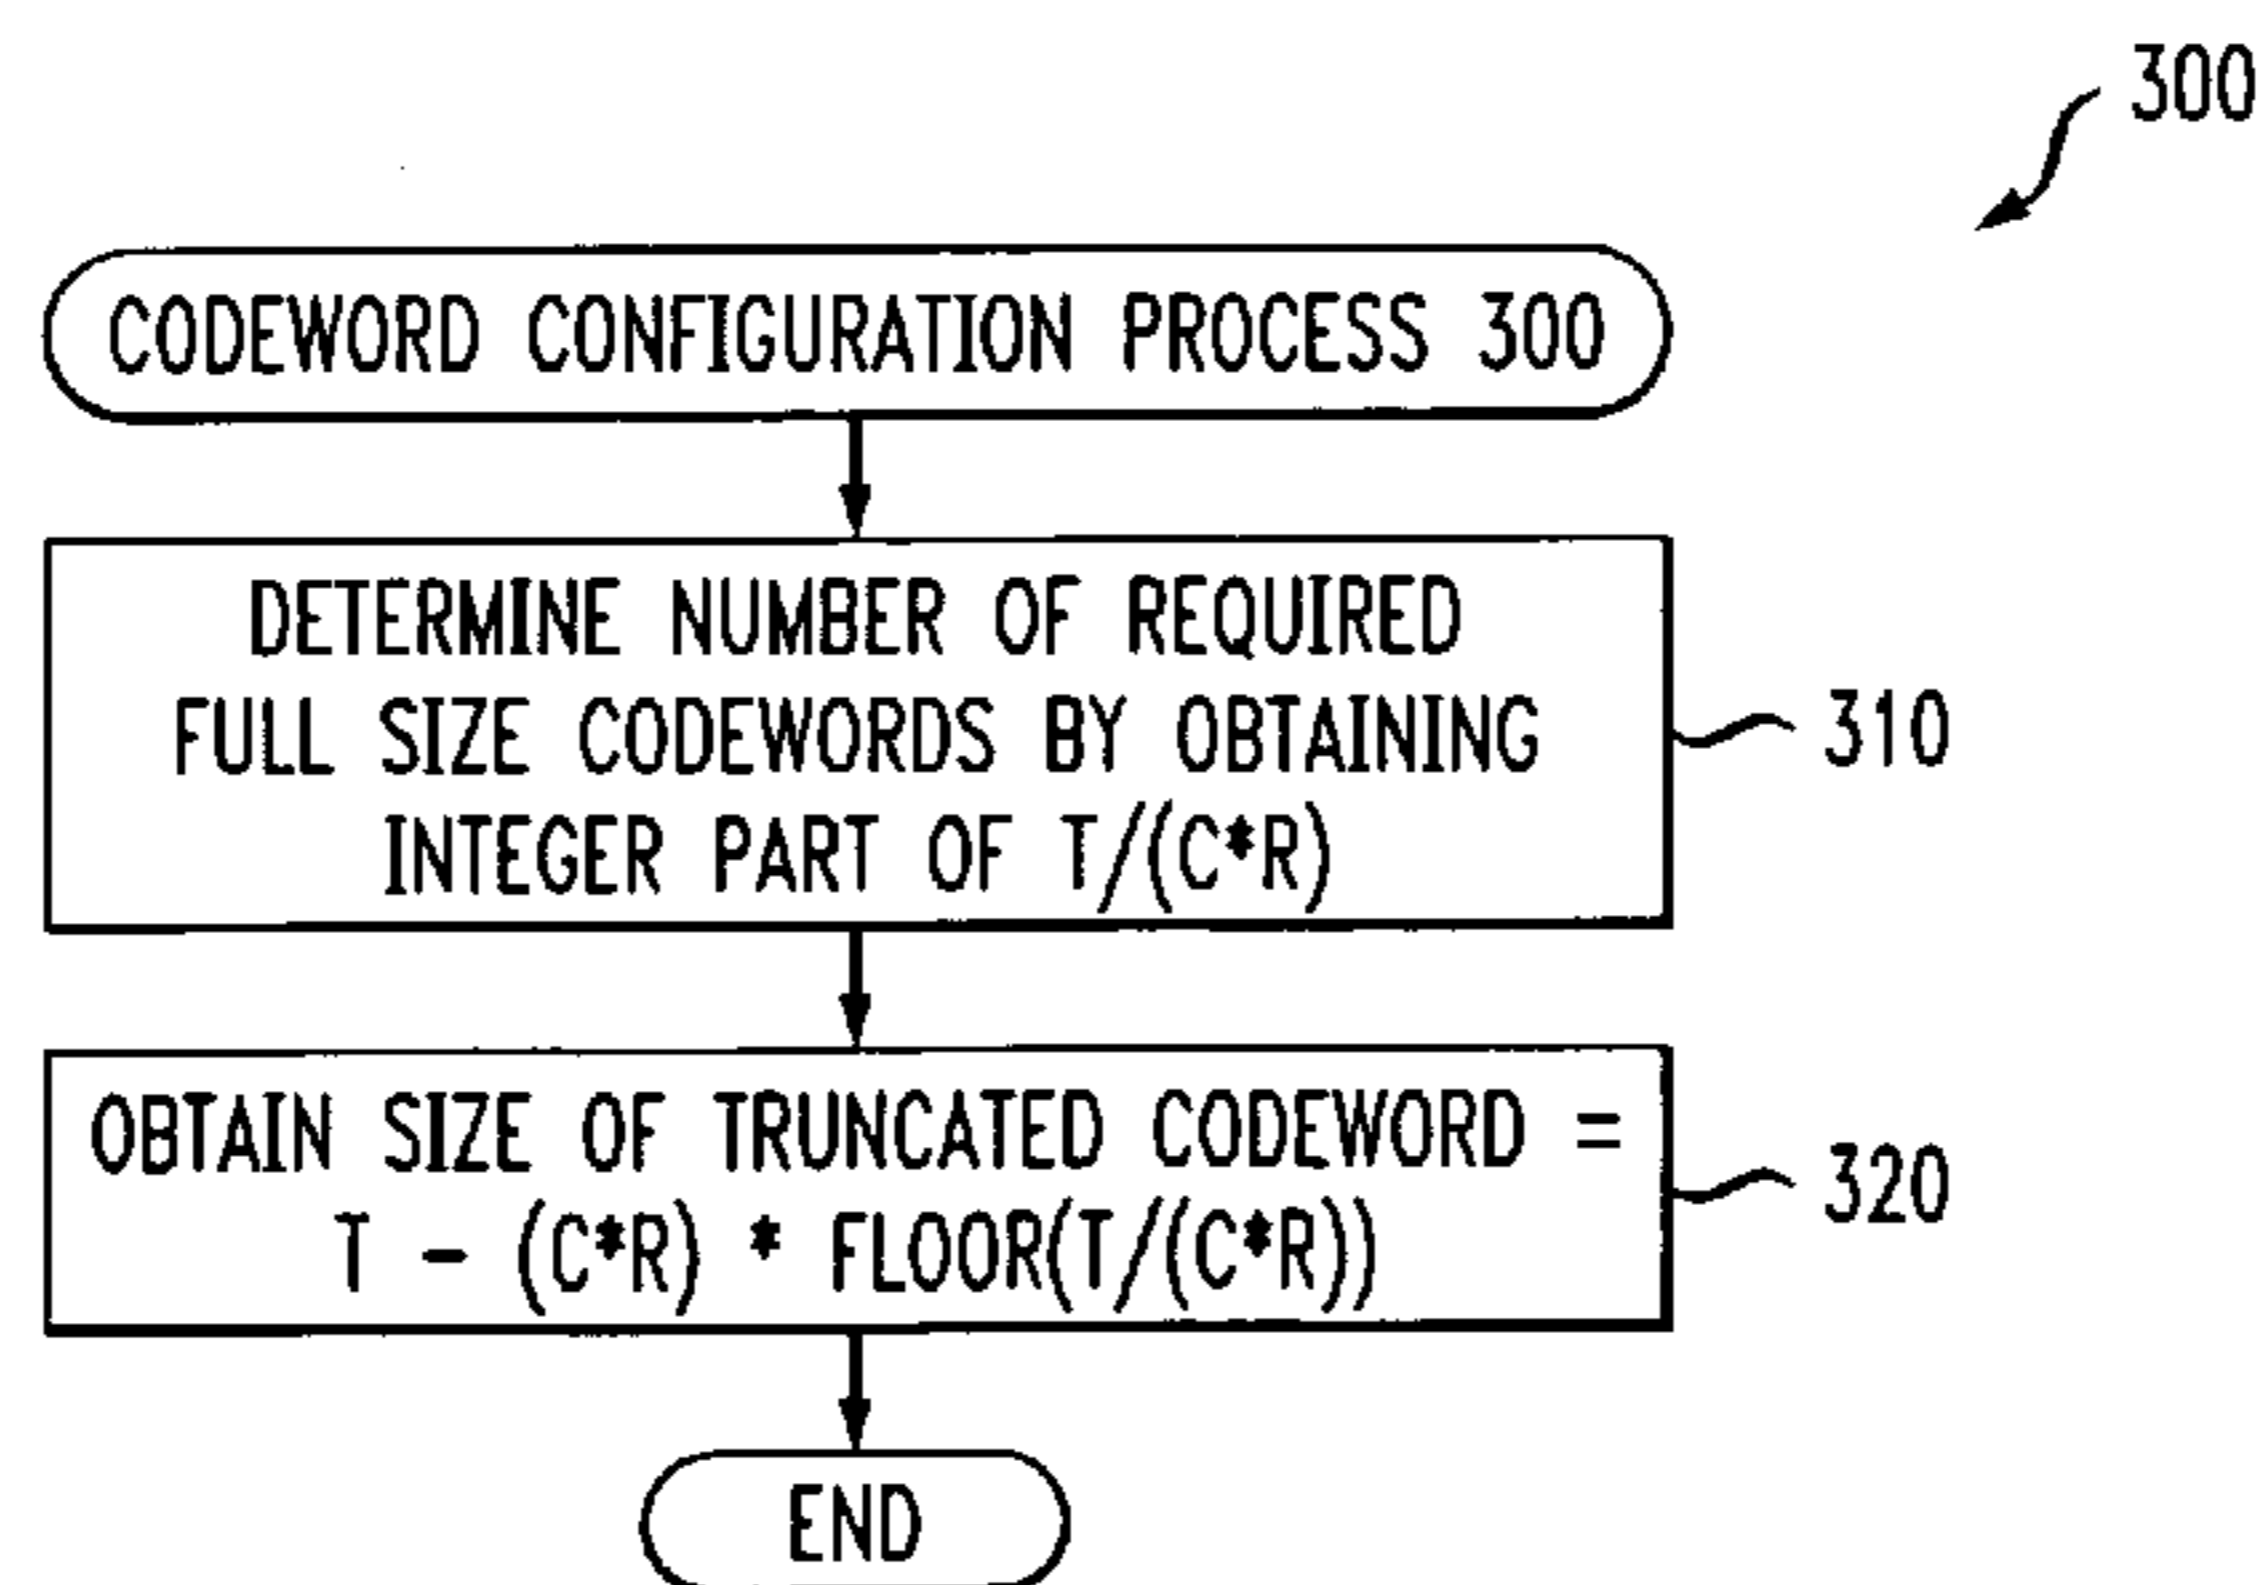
300

CODEWORD CONFIGURATION PROCESS 300

DETERMINE NUMBER OF REQUIRED FULL SIZE CODEWORDS BY OBTAINING INTEGER PART OF T/(C*R)

310

OBTAIN SIZE OF TRUNCATED CODEWORD = T – (C*R) * FLOOR(T/(C*R))

320

END